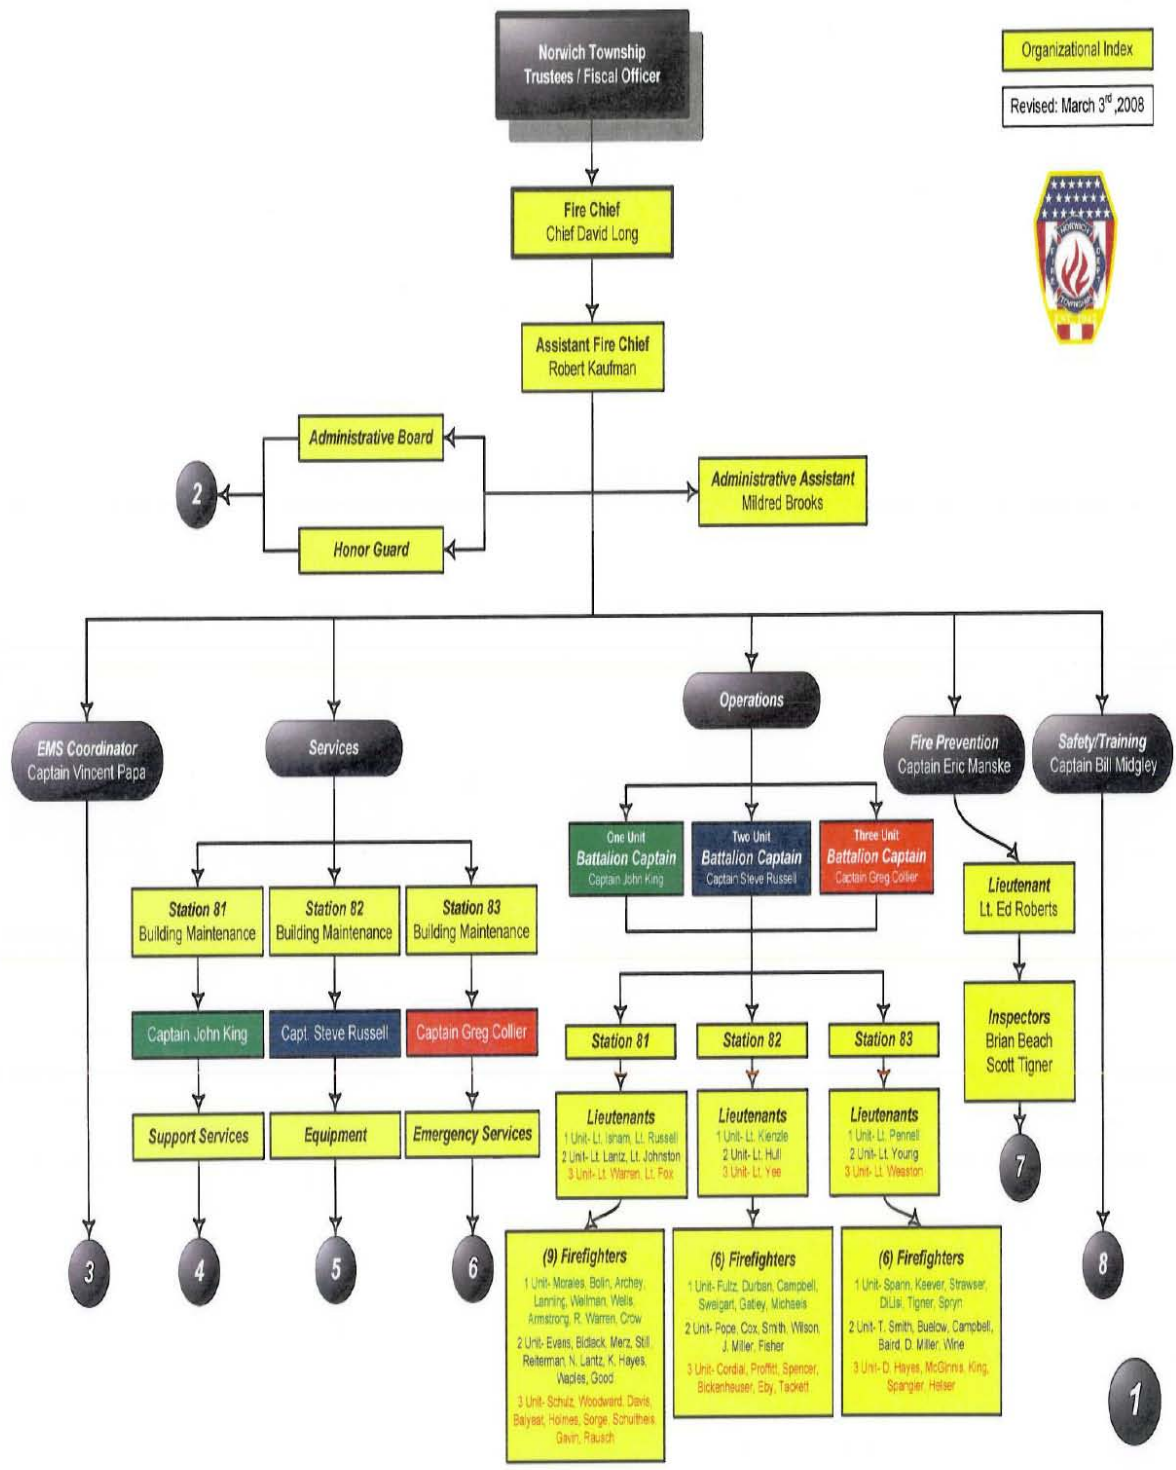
Norwich Township Trustees / Fiscal Officer

Organizational Index

Revised: March 3rd ,2008

Fire Chief
Chief David Long

Assistant Fire Chief
Robert Kaufman

Administrative Board

Honor Guard

2

Administrative Assistant
Mildred Brooks

EMS Coordinator
Captain Vincent Papa

Services

Operations

Fire Prevention
Captain Eric Manske

Safety/Training
Captain Bill Midgley

One Unit
Battalion Captain
Captain John King

Two Unit
Battalion Captain
Captain Steve Russell

Three Unit
Battalion Captain
Captain Greg Collier

Station 81
Building Maintenance

Station 82
Building Maintenance

Station 83
Building Maintenance

Lieutenant
Lt. Ed Roberts

Captain John King

Capt. Steve Russell

Captain Greg Collier

Station 81

Station 82

Station 83

Inspectors
Brian Beach
Scott Tigner

Support Services

Equipment

Emergency Services

Lieutenants
1 Unit- Lt. Isham, Lt. Russell
2 Unit- Lt. Lantz, Lt. Johnston
3 Unit- Lt. Warren, Lt. Fox

Lieutenants
1 Unit- Lt. Kienzle
2 Unit- Lt. Hull
3 Unit- Lt. Yee

Lieutenants
1 Unit- Lt. Pennell
2 Unit- Lt. Young
3 Unit- Lt. Weaston

7

3

4

5

6

(9) Firefighters
1 Unit- Morales, Bolin, Archey, Lanning, Wellman, Wells, Armstrong, R. Warren, Crow
2 Unit- Evans, Bidlack, Merz, Still, Reiterman, N. Lantz, K. Hayes, Waples, Good
3 Unit- Schulz, Woodward, Davis, Balyeat, Holmes, Sorge, Schultheis, Gavin, Rausch

(6) Firefighters
1 Unit- Fultz, Durban, Campbell, Sweigart, Gatley, Michaels
2 Unit- Pope, Cox, Smith, Wilson, J. Miller, Fisher
3 Unit- Cordial, Proffitt, Spencer, Bickenheuser, Eby, Tackett

(6) Firefighters
1 Unit- Spann, Keever, Strawser, DiLisi, Tigner, Spryn
2 Unit- T. Smith, Buelow, Campbell, Baird, D. Miller, Wine
3 Unit- D. Hayes, McGinnis, King, Spangler, Helser

8

1